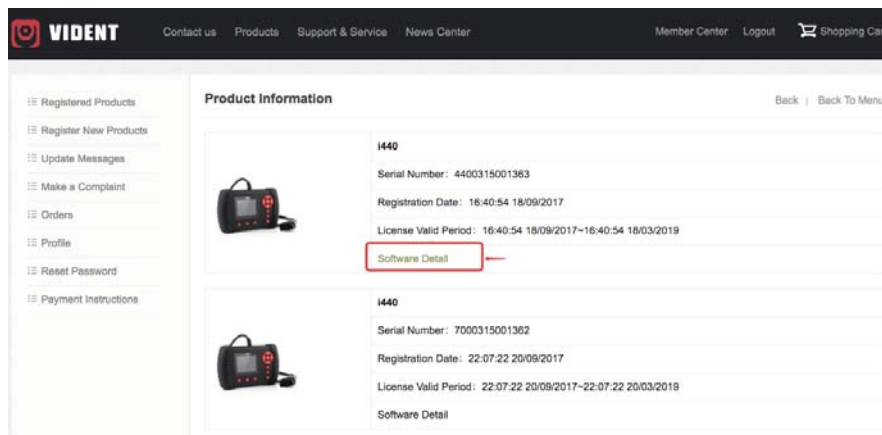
VIDENT Contact us Products Support & Service News Center Member Center Logout Shopping Ca

Registered Products
Register New Products
Update Messages
Make a Complaint
Orders
Profile
Reset Password
Payment Instructions

Product Information

Back | Back To Menu

i440

Serial Number: 4400315001363

Registration Date: 16:40:54 18/09/2017

License Valid Period: 16:40:54 18/09/2017~16:40:54 18/03/2019

Software Detail

i440

Serial Number: 7000315001362

Registration Date: 22:07:22 20/09/2017

License Valid Period: 22:07:22 20/09/2017~22:07:22 20/03/2019

Software Detail